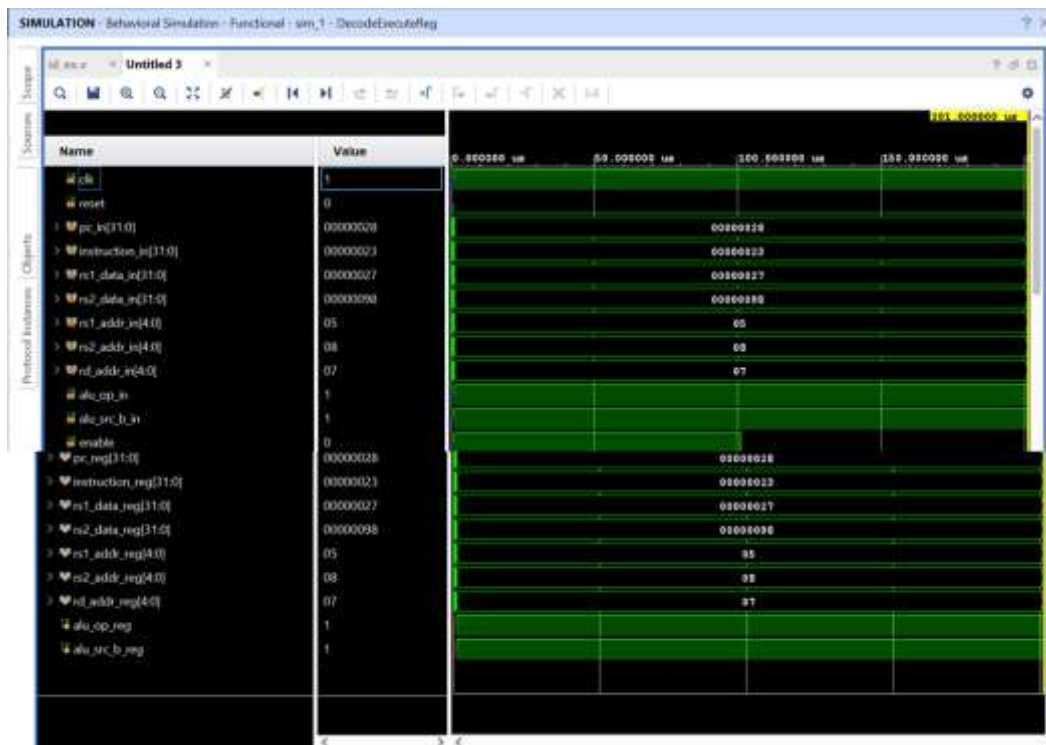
SIMULATION - Behavioral Simulation - Functional - sim_1 - DecodeExecuteReg

? ×

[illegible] × Untitled 3 ×

Scope Sources Objects Protocol Instances

201.000000 us

| Name | Value |
|---|---|
| clk | 1 |
| reset | 0 |
| pc_in[31:0] | 00000028 |
| instruction_in[31:0] | 00000023 |
| rs1_data_in[31:0] | 00000027 |
| rs2_data_in[31:0] | 00000098 |
| rs1_addr_in[4:0] | 05 |
| rs2_addr_in[4:0] | 08 |
| rd_addr_in[4:0] | 07 |
| alu_op_in | 1 |
| alu_src_b_in | 1 |
| enable | 0 |
| pc_reg[31:0] | 00000028 |
| instruction_reg[31:0] | 00000023 |
| rs1_data_reg[31:0] | 00000027 |
| rs2_data_reg[31:0] | 00000098 |
| rs1_addr_reg[4:0] | 05 |
| rs2_addr_reg[4:0] | 08 |
| rd_addr_reg[4:0] | 07 |
| alu_op_reg | 1 |
| alu_src_b_reg | 1 |

0.000000 us 50.000000 us 100.000000 us 150.000000 us

00000028
00000023
00000027
00000098
05
08
07
00000028
00000023
00000027
00000098
05
08
07